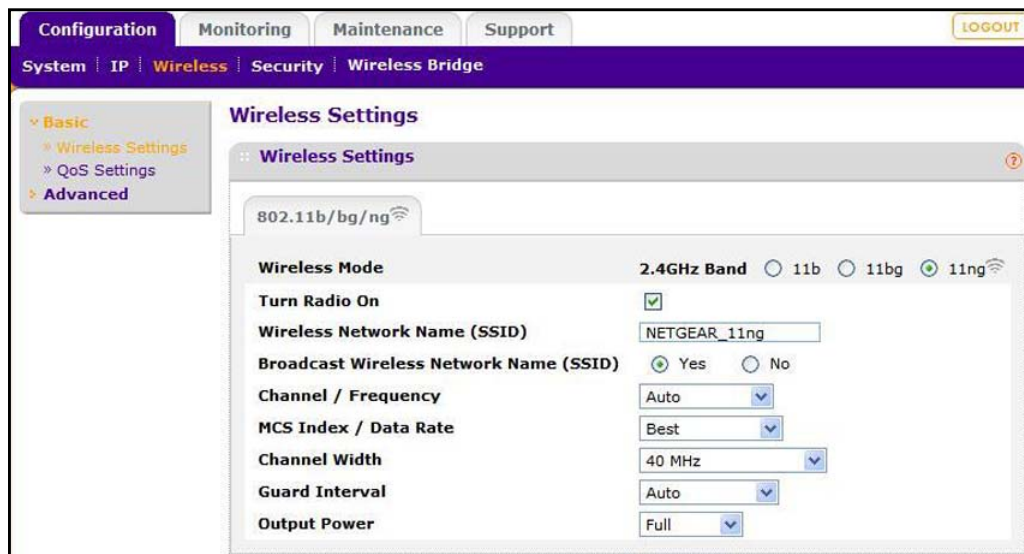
Configuration Monitoring Maintenance Support LOGOUT

System | IP | Wireless | Security | Wireless Bridge

Basic
» Wireless Settings
» QoS Settings
Advanced

Wireless Settings

Wireless Settings

802.11b/bg/ng

| | |
|---|---|
| Wireless Mode | 2.4GHz Band 11b 11bg 11ng |
| Turn Radio On | |
| Wireless Network Name (SSID) | NETGEAR_11ng |
| Broadcast Wireless Network Name (SSID) | Yes No |
| Channel / Frequency | Auto |
| MCS Index / Data Rate | Best |
| Channel Width | 40 MHz |
| Guard Interval | Auto |
| Output Power | Full |